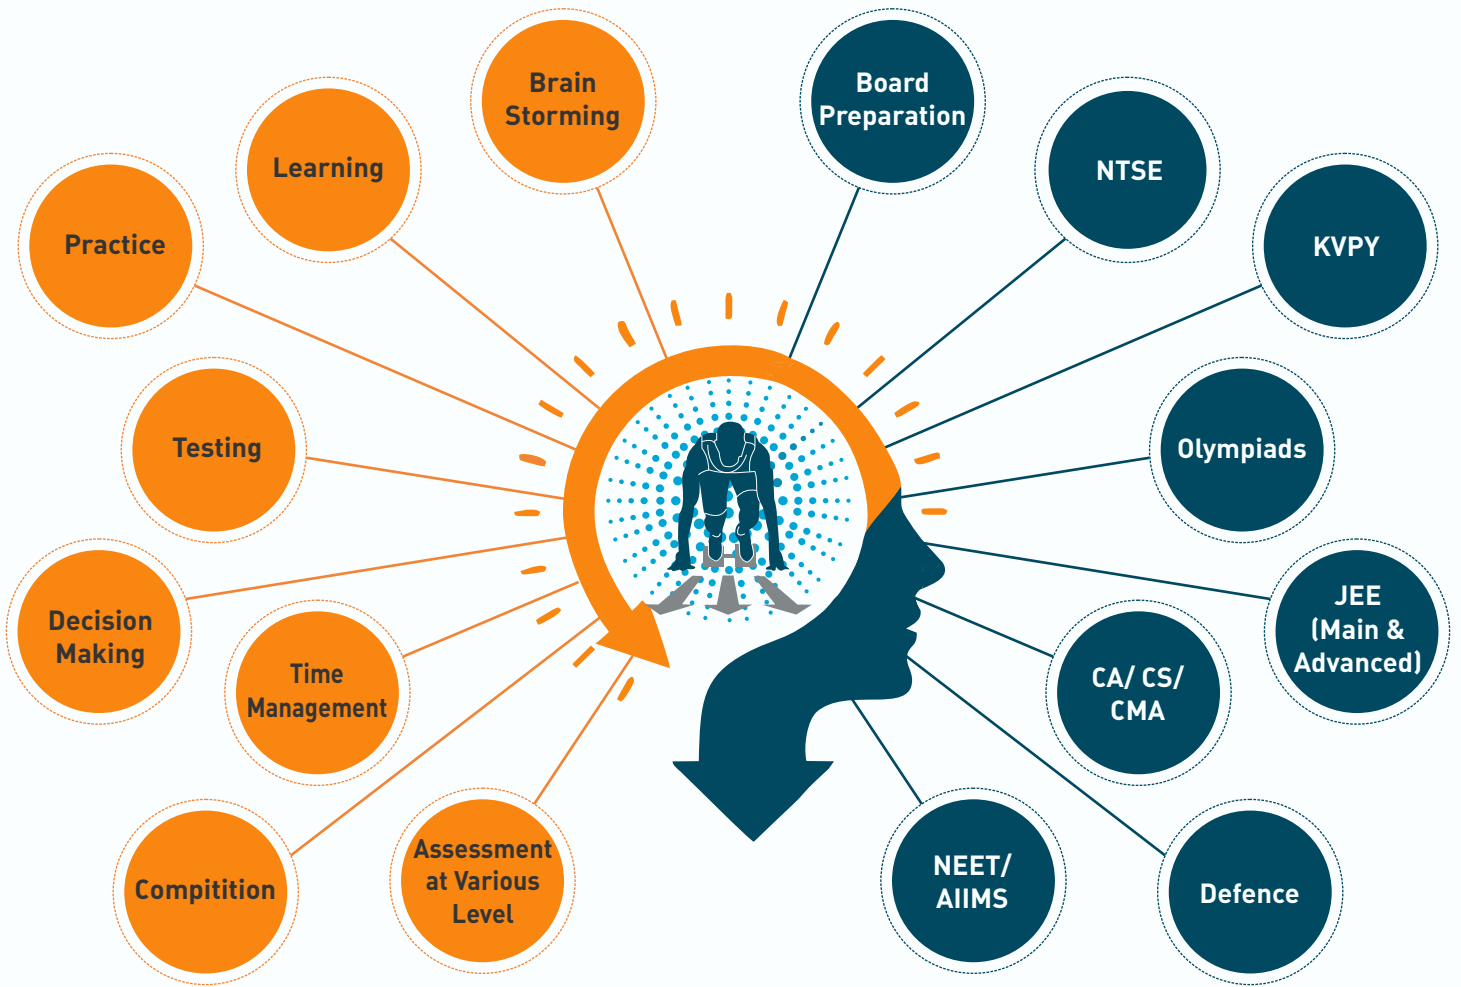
Practice

Learning

Brain Storming

Testing

Decision Making

Time Management

Compitition

Assessment at Various Level

Board Preparation

NTSE

KVPY

Olympiads

JEE (Main & Advanced)

CA/ CS/ CMA

NEET/ AIIMS

Defence